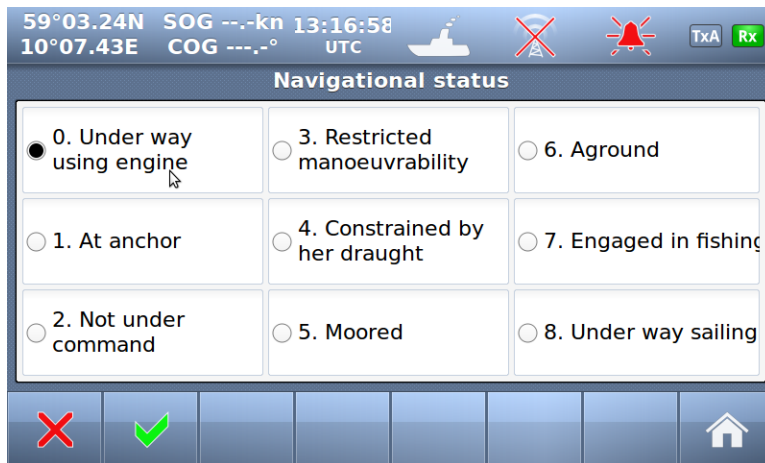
59°03.24N SOG --.-kn 13:16:58
10°07.43E COG ---.-° UTC

TxA Rx

Navigational status

| | | |
|---|---|---|
| 0. Under way using engine | 3. Restricted manoeuvrability | 6. Aground |
| 1. At anchor | 4. Constrained by her draught | 7. Engaged in fishing |
| 2. Not under command | 5. Moored | 8. Under way sailing |